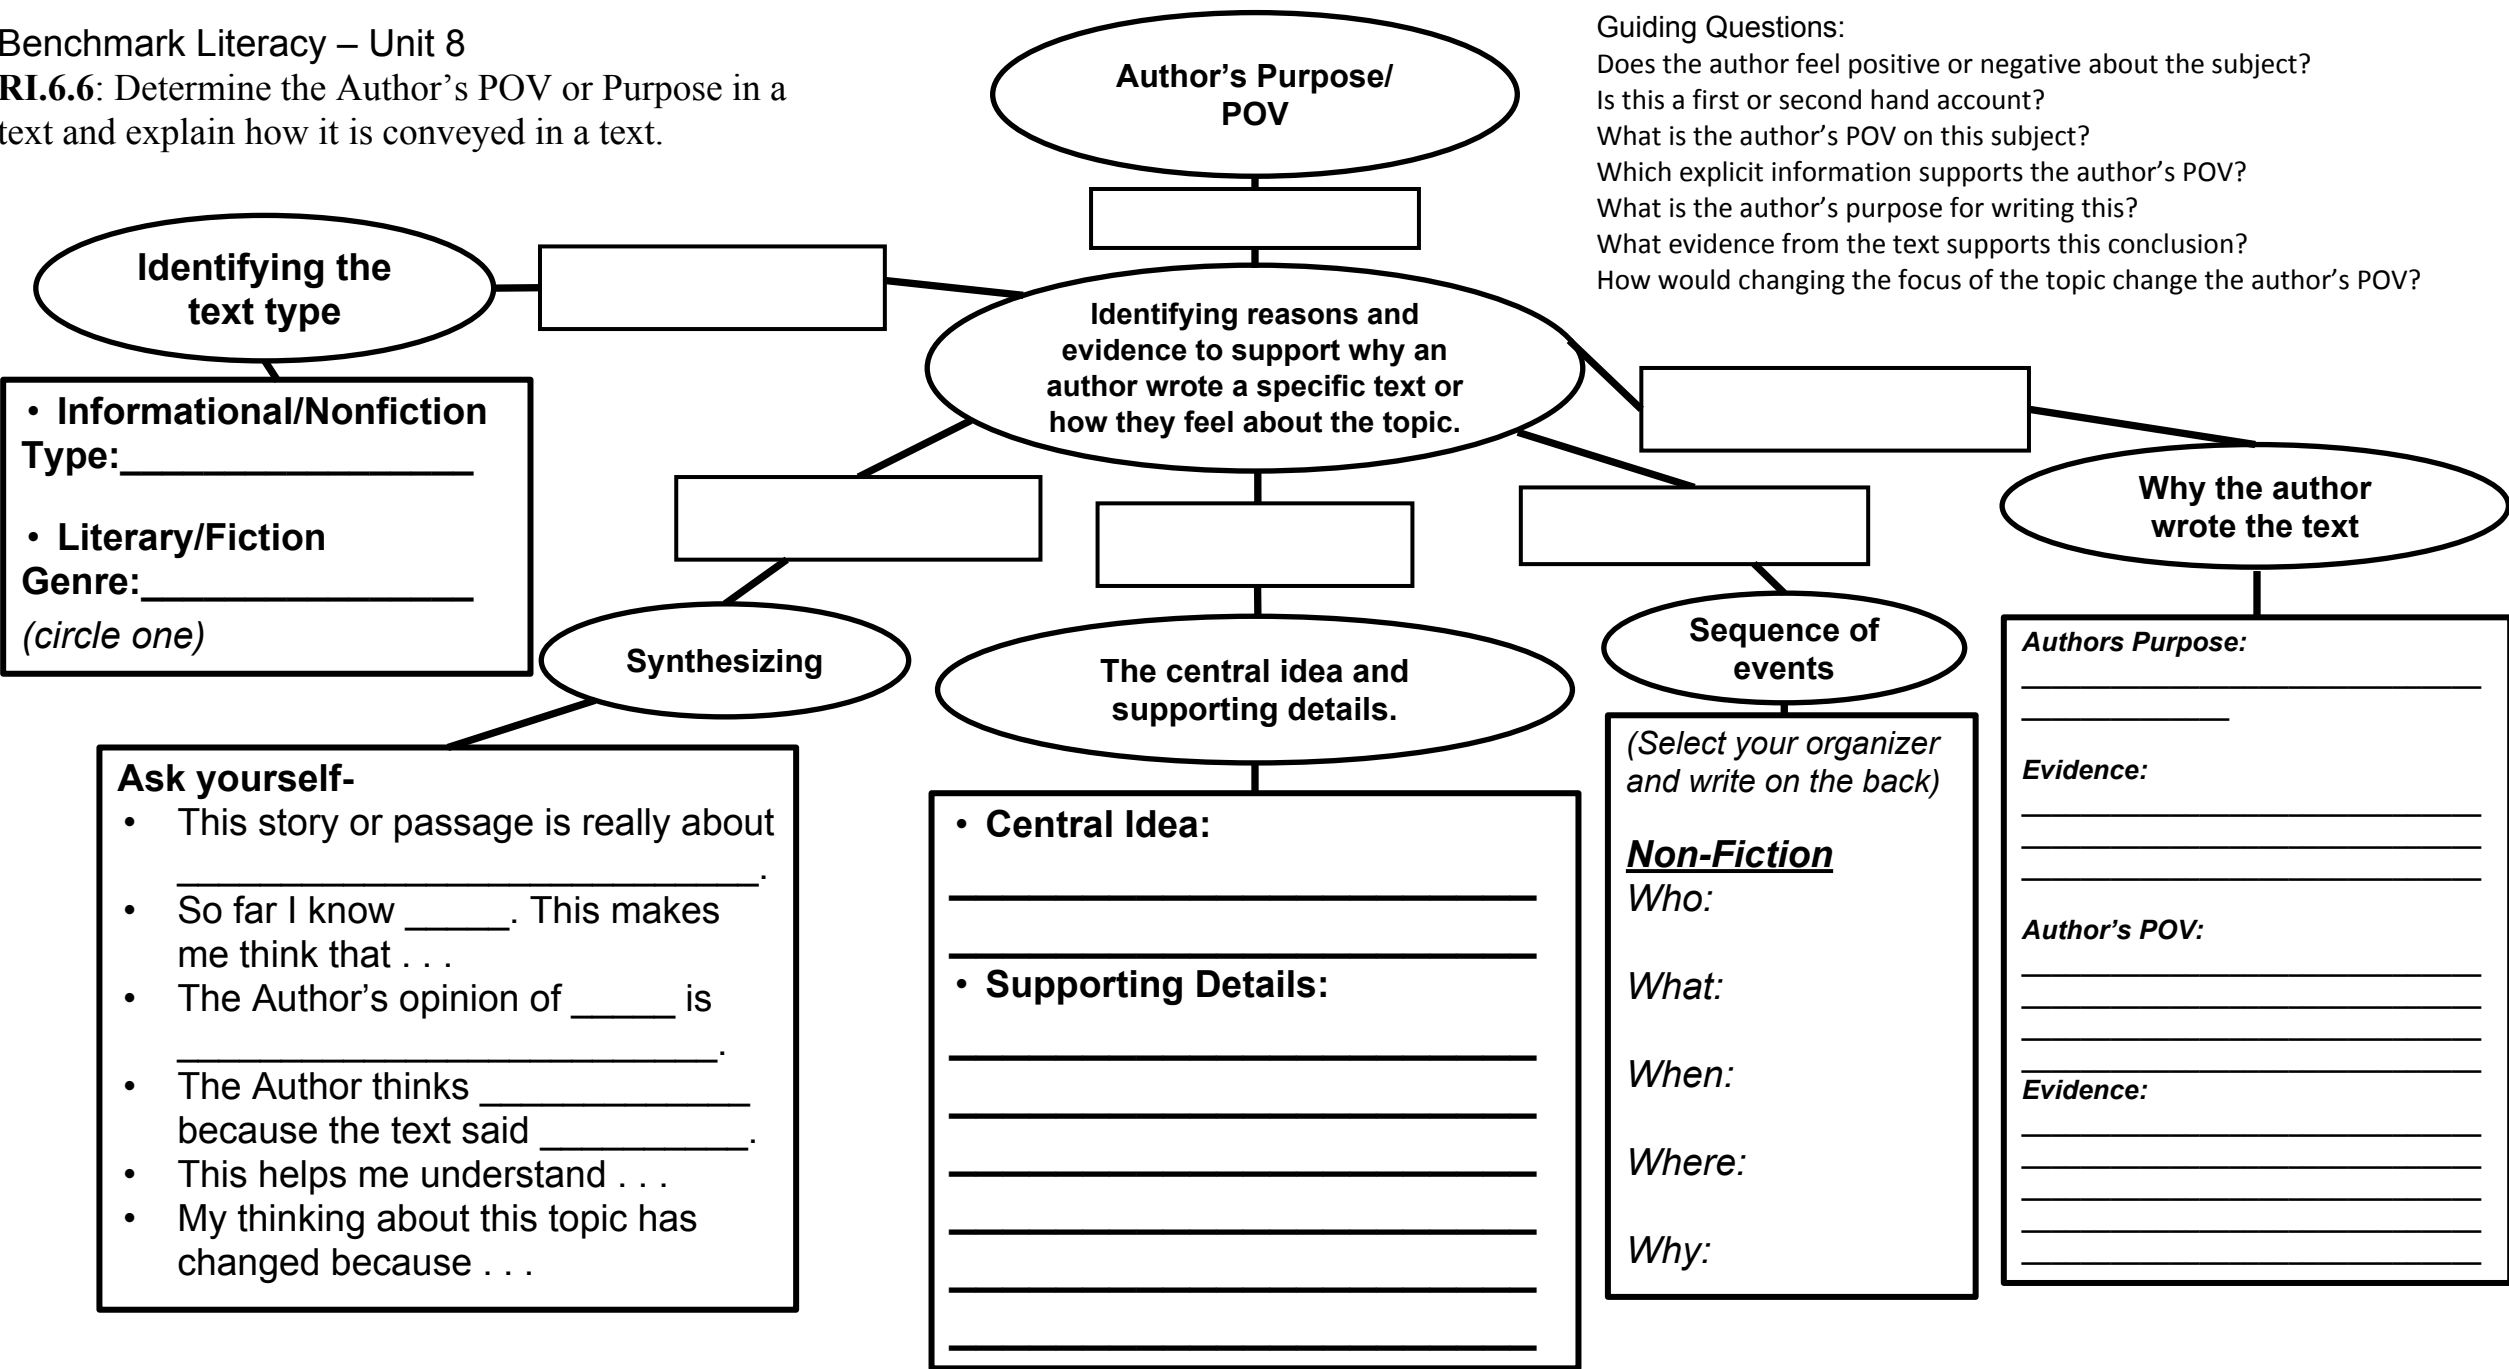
Benchmark Literacy – Unit 8
**RI.6.6**: Determine the Author's POV or Purpose in a text and explain how it is conveyed in a text.

Author's Purpose/ POV

Guiding Questions:
Does the author feel positive or negative about the subject?
Is this a first or second hand account?
What is the author's POV on this subject?
Which explicit information supports the author's POV?
What is the author's purpose for writing this?
What evidence from the text supports this conclusion?
How would changing the focus of the topic change the author's POV?

Identifying the text type

Identifying reasons and evidence to support why an author wrote a specific text or how they feel about the topic.

• Informational/Nonfiction Type:________________
• Literary/Fiction Genre:_______________
(circle one)

Why the author wrote the text

Synthesizing

The central idea and supporting details.

Sequence of events

Ask yourself-
• This story or passage is really about ________________________.
• So far I know _____. This makes me think that . . .
• The Author's opinion of _____ is ________________________.
• The Author thinks ____________ because the text said __________.
• This helps me understand . . .
• My thinking about this topic has changed because . . .

• Central Idea:
________________________
________________________
• Supporting Details:
________________________
________________________
________________________
________________________
________________________
________________________

(Select your organizer and write on the back)
Non-Fiction
Who:
What:
When:
Where:
Why:

Authors Purpose:
________________________
__________
Evidence:
________________________
________________________
________________________
Author's POV:
________________________
________________________
________________________
________________________
Evidence:
________________________
________________________
________________________
________________________
________________________